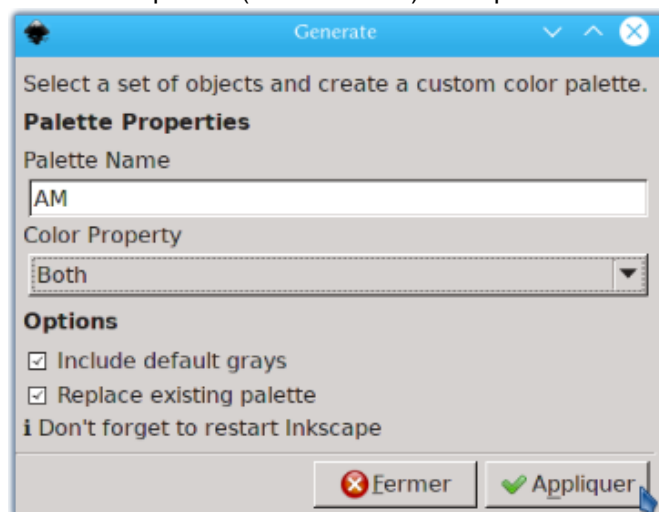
Generate

Select a set of objects and create a custom color palette.

Palette Properties

Palette Name

AM

Color Property

Both

Options

☑ Include default grays

☑ Replace existing palette

i Don't forget to restart Inkscape

Fermer

Appliquer